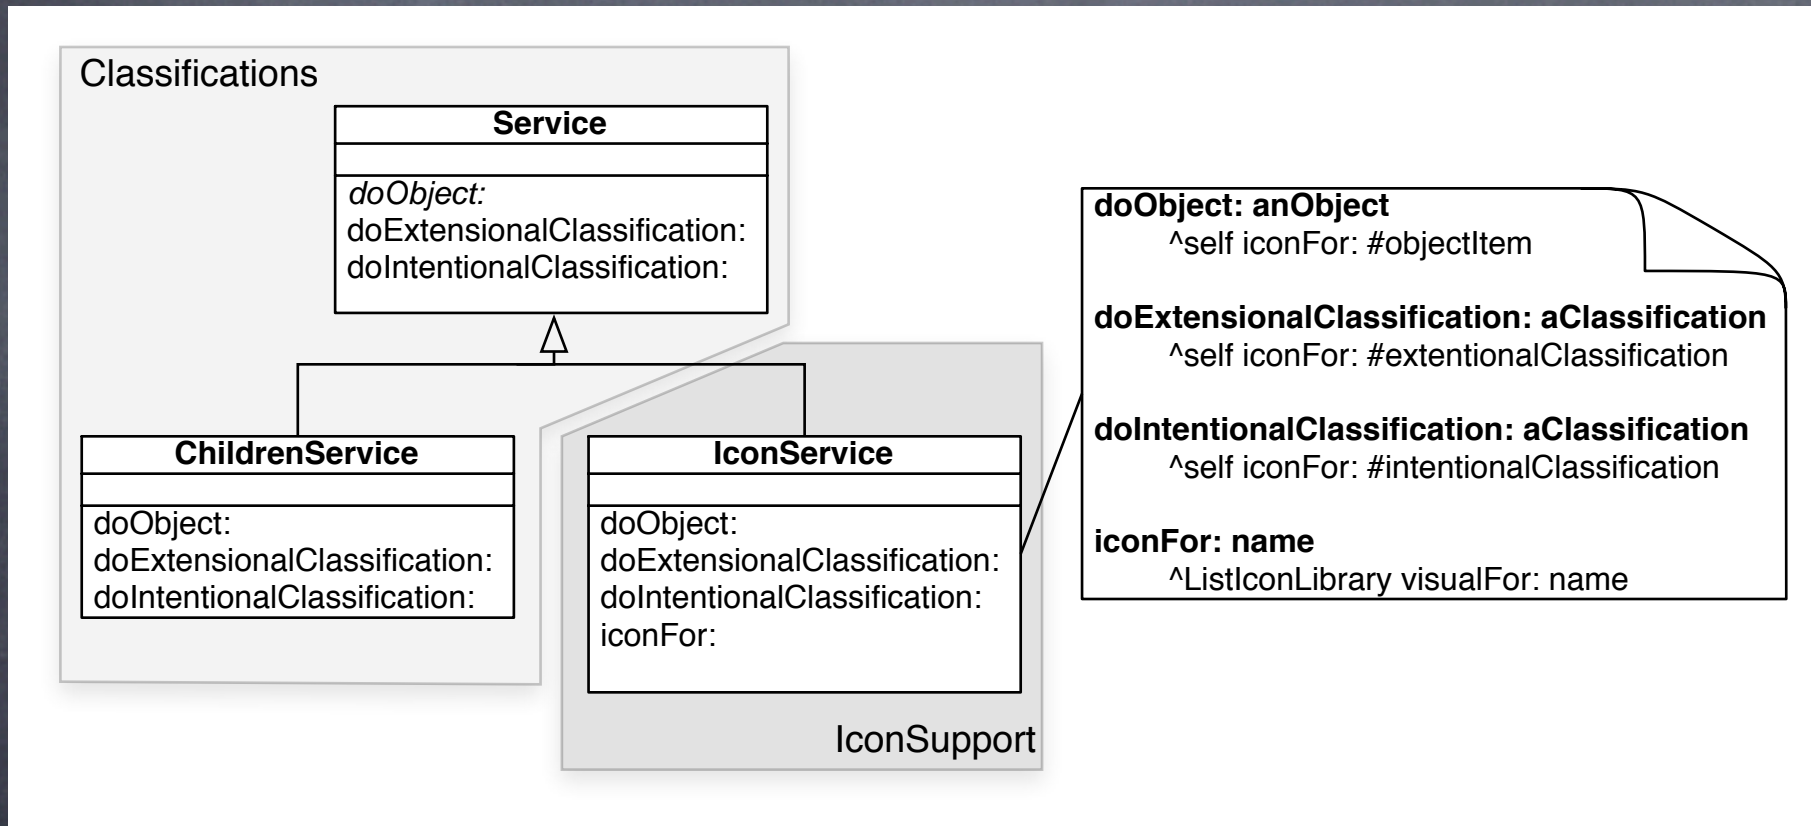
Classifications

Service

doObject:
doExtensionalClassification:
doIntentionalClassification:

ChildrenService

doObject:
doExtensionalClassification:
doIntentionalClassification:

IconService

doObject:
doExtensionalClassification:
doIntentionalClassification:
iconFor:

IconSupport

**doObject: anObject**
^self iconFor: #objectItem

**doExtensionalClassification: aClassification**
^self iconFor: #extentionalClassification

**doIntentionalClassification: aClassification**
^self iconFor: #intentionalClassification

**iconFor: name**
^ListIconLibrary visualFor: name